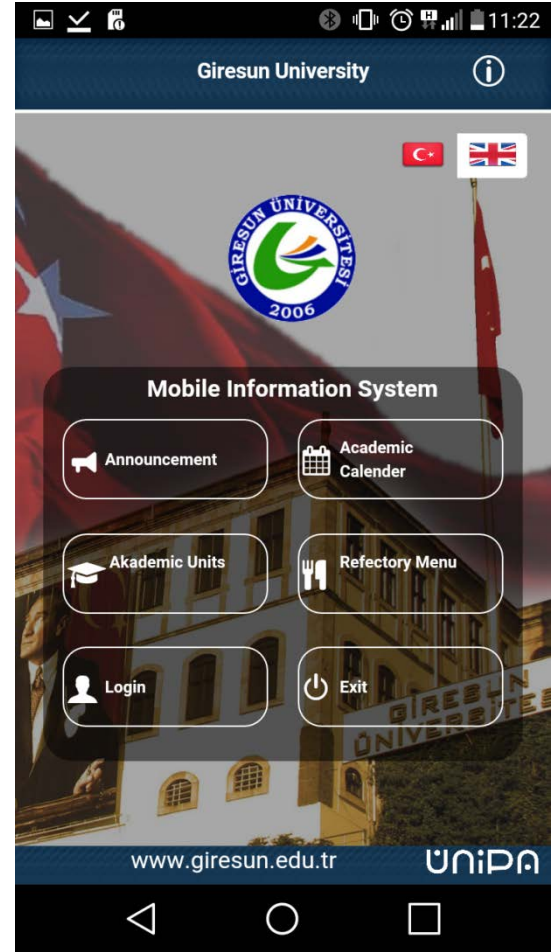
11:22

Giresun University

GİRESUN ÜNİVERSİTESİ
2006

Mobile Information System

Announcement

Academic Calender

Akademic Units

Refectory Menu

Login

Exit

GİRESUN ÜNİVERSİTESİ

www.giresun.edu.tr

UNiPA